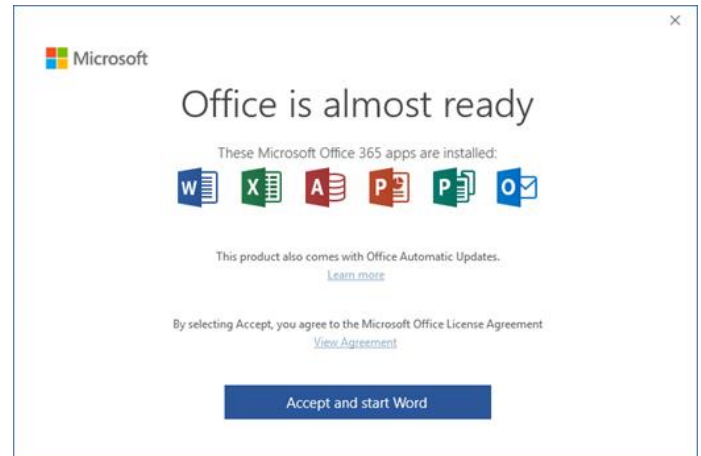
×

Microsoft

Office is almost ready

These Microsoft Office 365 apps are installed:

W X A P P O

This product also comes with Office Automatic Updates.
Learn more

By selecting Accept, you agree to the Microsoft Office License Agreement
View Agreement

Accept and start Word